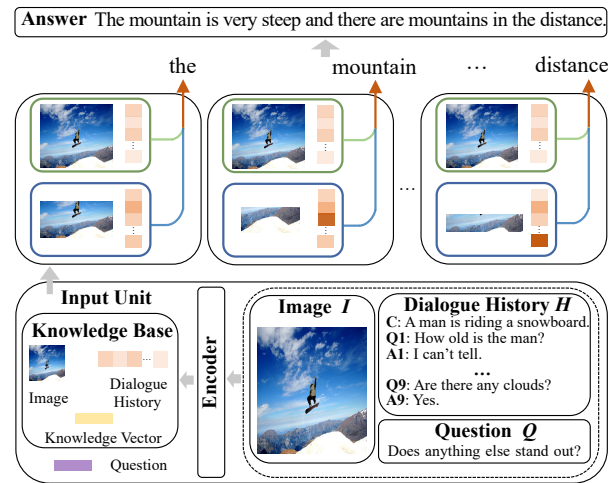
Answer The mountain is very steep and there are mountains in the distance.

the

mountain

...

distance

...

Input Unit

Knowledge Base

Image

Dialogue History

Knowledge Vector

Question

Encoder

Image $I$

Dialogue History $H$

C: A man is riding a snowboard.
Q1: How old is the man?
A1: I can't tell.
...
Q9: Are there any clouds?
A9: Yes.

Question $Q$

Does anything else stand out?